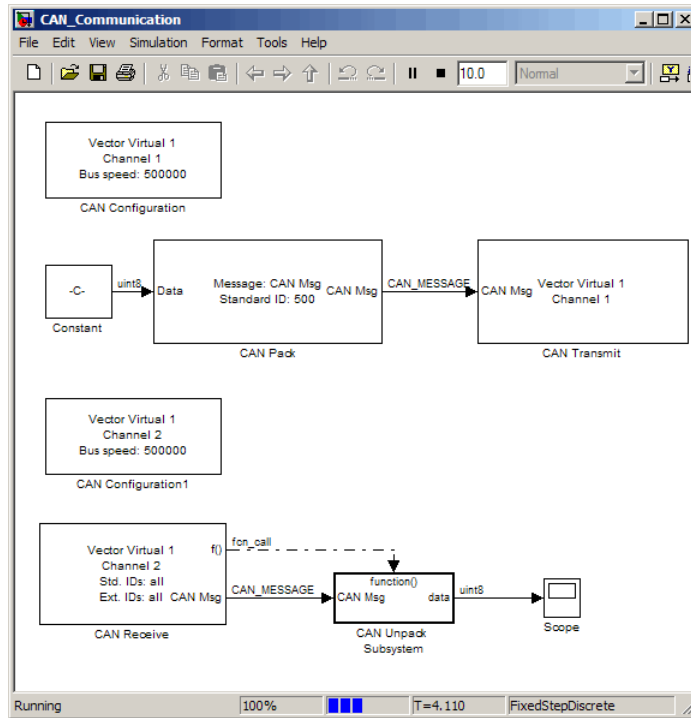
CAN_Communication

File Edit View Simulation Format Tools Help

10.0 Normal

Vector Virtual 1
Channel 1
Bus speed: 500000

CAN Configuration

-C-

Constant

uint8

Data

Message: CAN Msg
Standard ID: 500

CAN Msg

CAN Pack

CAN_MESSAGE

CAN Msg

Vector Virtual 1
Channel 1

CAN Transmit

Vector Virtual 1
Channel 2
Bus speed: 500000

CAN Configuration1

Vector Virtual 1
Channel 2
Std. IDs: all
Ext. IDs: all

f()

CAN Msg

CAN Receive

fcn_call

CAN_MESSAGE

function()

CAN Msg

data

CAN Unpack
Subsystem

uint8

Scope

Running 100% T=4.110 FixedStepDiscrete